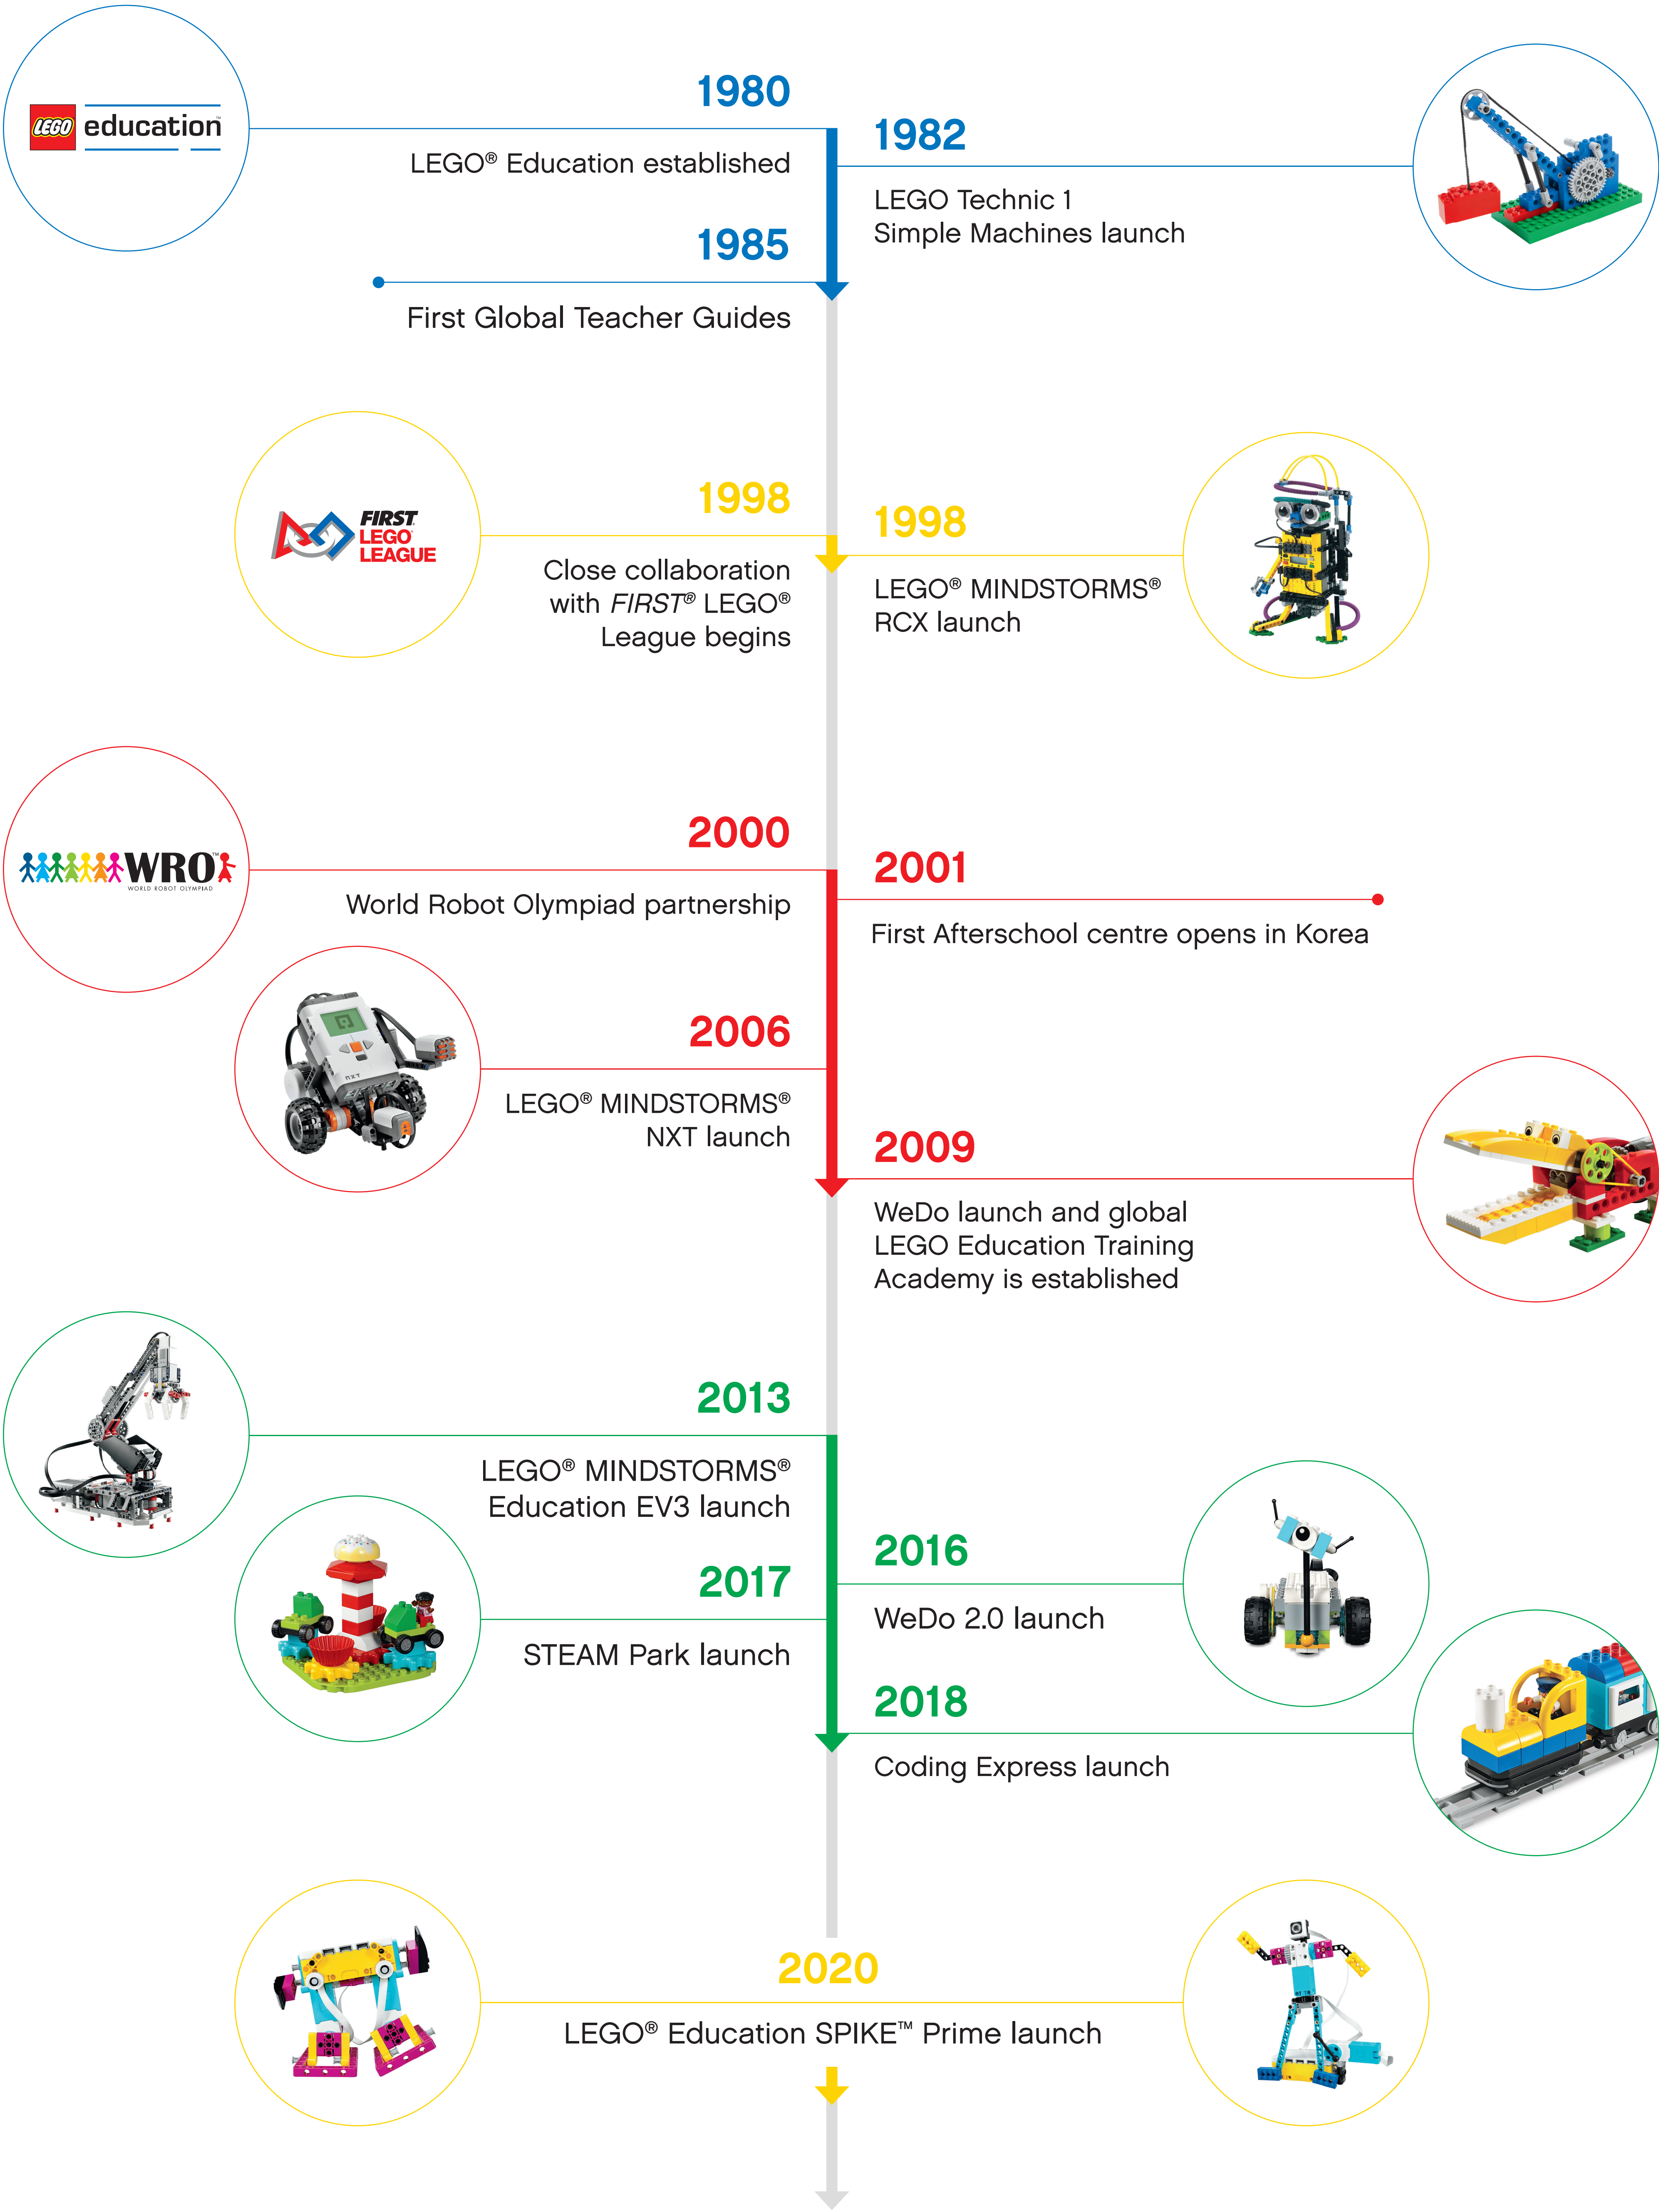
LEGO education

1980
LEGO® Education established

1982
LEGO Technic 1
Simple Machines launch

1985
First Global Teacher Guides

FIRST LEGO LEAGUE

1998
Close collaboration with *FIRST*® LEGO® League begins

1998
LEGO® MINDSTORMS® RCX launch

WRO
WORLD ROBOT OLYMPIAD

2000
World Robot Olympiad partnership

2001
First Afterschool centre opens in Korea

NXT

2006
LEGO® MINDSTORMS® NXT launch

2009
WeDo launch and global LEGO Education Training Academy is established

2013
LEGO® MINDSTORMS® Education EV3 launch

2016
WeDo 2.0 launch

2017
STEAM Park launch

2018
Coding Express launch

2020
LEGO® Education SPIKE™ Prime launch